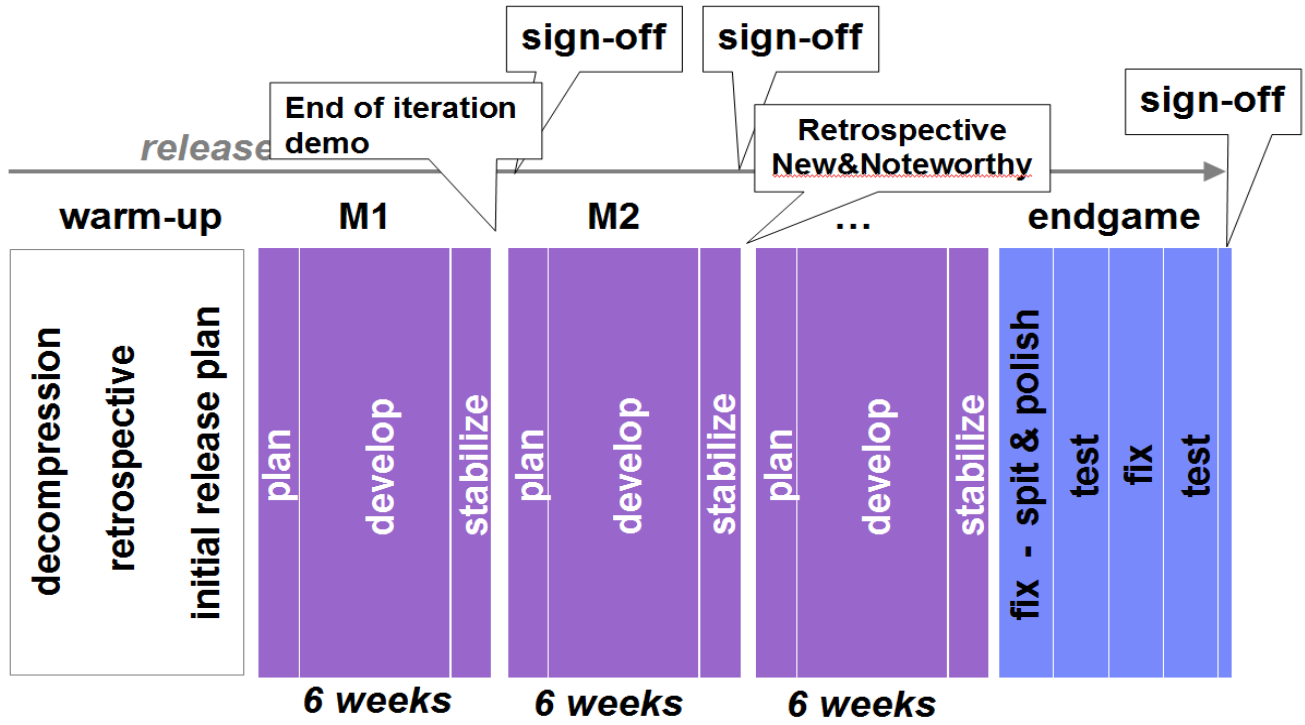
sign-off

sign-off

End of iteration demo

release

Retrospective New&Noteworthy

sign-off

warm-up

M1

M2

…

endgame

decompression

retrospective

initial release plan

plan

develop

stabilize

plan

develop

stabilize

plan

develop

stabilize

fix - spit & polish

test

fix

test

6 weeks

6 weeks

6 weeks